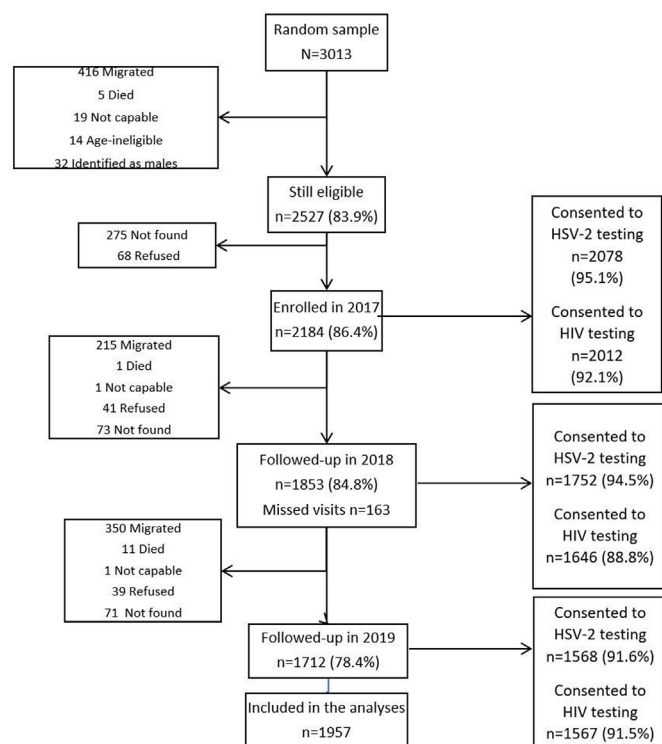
Random sample
N=3013

416 Migrated
5 Died
19 Not capable
14 Age-ineligible
32 Identified as males

Still eligible
n=2527 (83.9%)

275 Not found
68 Refused

Consented to HSV-2 testing
n=2078
(95.1%)

Consented to HIV testing
n=2012
(92.1%)

Enrolled in 2017
n=2184 (86.4%)

215 Migrated
1 Died
1 Not capable
41 Refused
73 Not found

Followed-up in 2018
n=1853 (84.8%)
Missed visits n=163

Consented to HSV-2 testing
n=1752 (94.5%)

Consented to HIV testing
n=1646 (88.8%)

350 Migrated
11 Died
1 Not capable
39 Refused
71 Not found

Followed-up in 2019
n=1712 (78.4%)

Consented to HSV-2 testing
n=1568 (91.6%)

Consented to HIV testing
n=1567 (91.5%)

Included in the analyses
n=1957